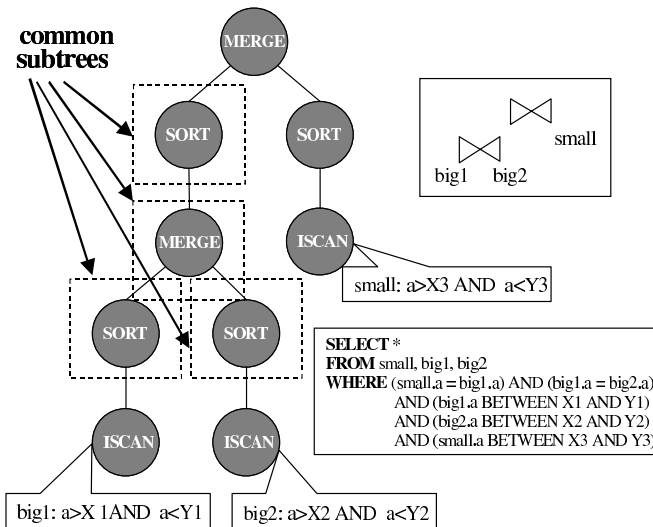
common subtrees

MERGE

SORT

SORT

MERGE

ISCAN

SORT

SORT

ISCAN

ISCAN

small

big1

big2

small: a>X3 AND a<Y3

**SELECT** *
**FROM** small, big1, big2
**WHERE** (small.a = big1.a) AND (big1.a = big2.a)
AND (big1.a BETWEEN X1 AND Y1)
AND (big2.a BETWEEN X2 AND Y2)
AND (small.a BETWEEN X3 AND Y3)

big1: a>X 1AND a<Y1

big2: a>X2 AND a<Y2